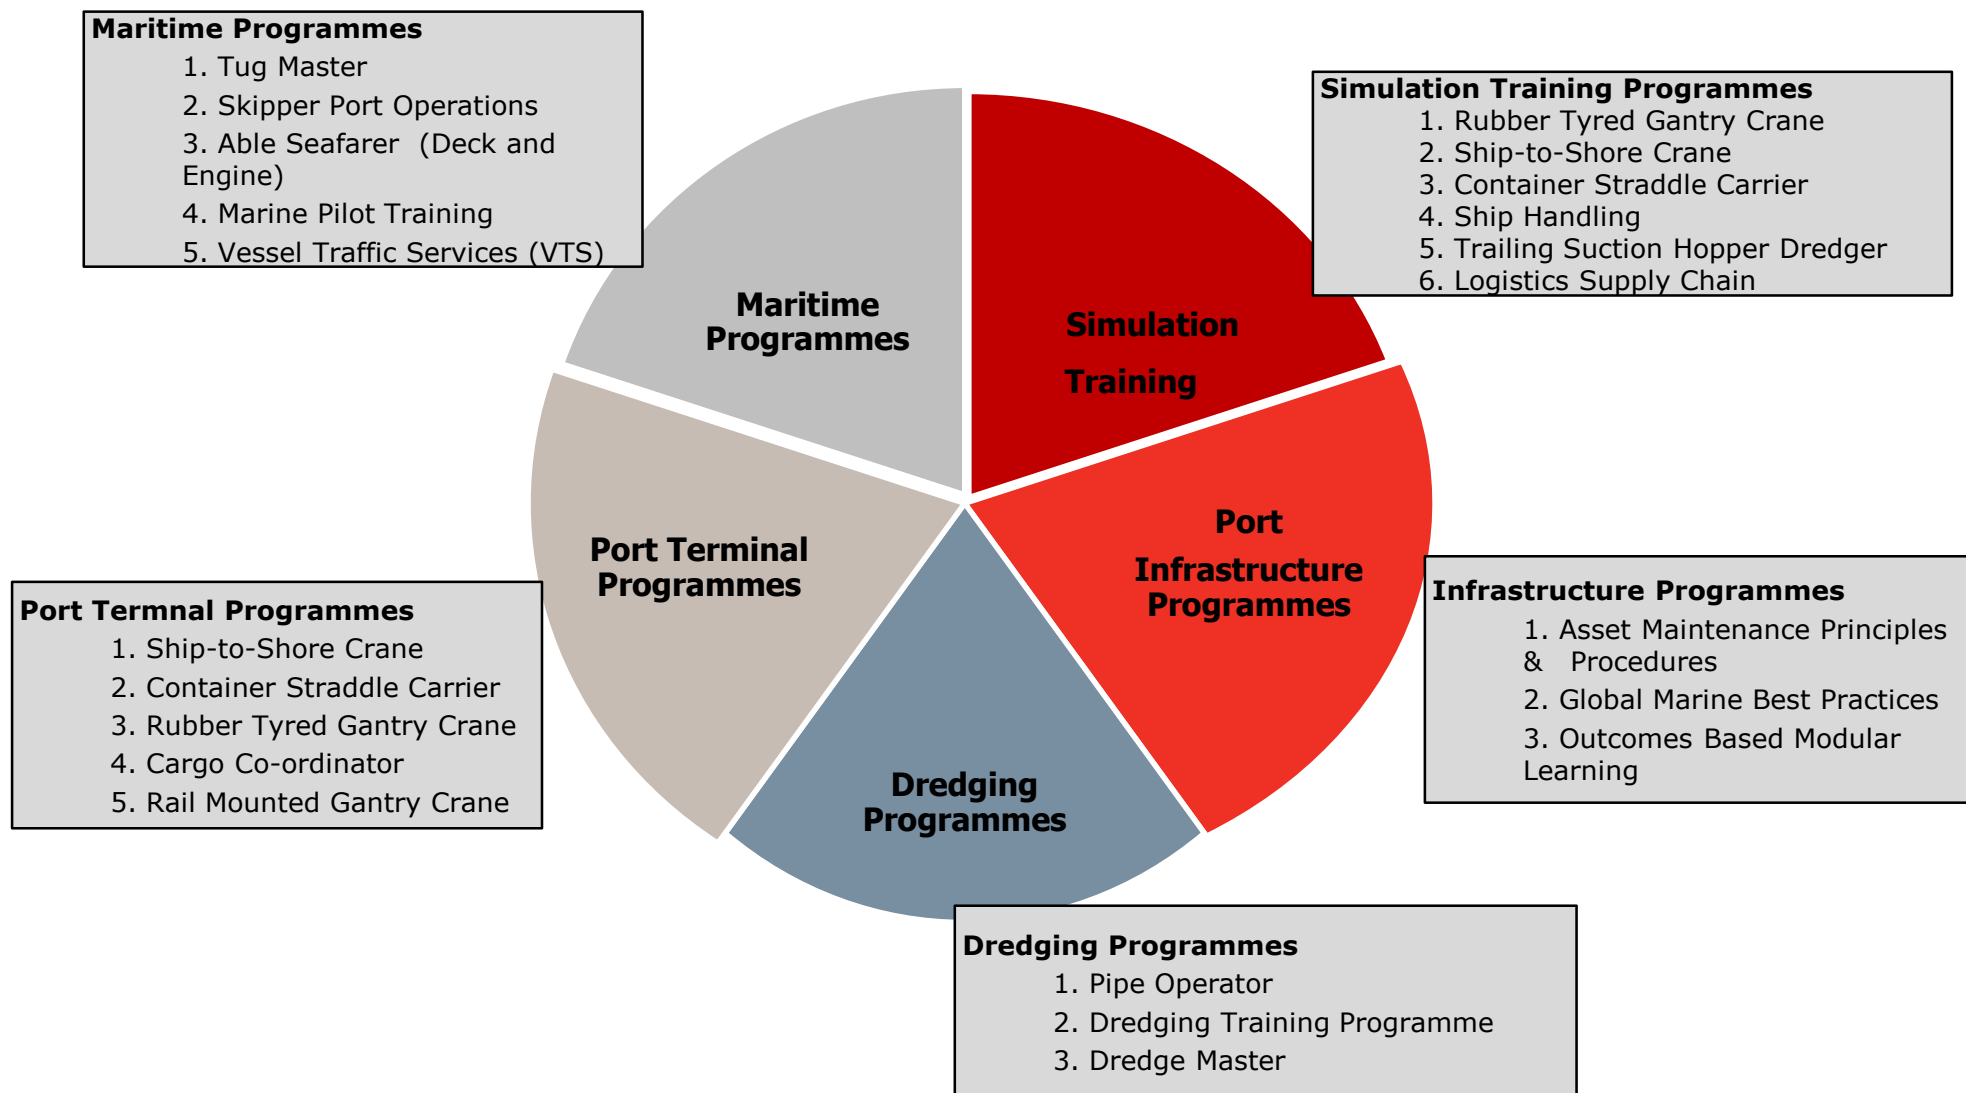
Maritime Programmes
1. Tug Master
2. Skipper Port Operations
3. Able Seafarer (Deck and Engine)
4. Marine Pilot Training
5. Vessel Traffic Services (VTS)

Simulation Training Programmes
1. Rubber Tyred Gantry Crane
2. Ship-to-Shore Crane
3. Container Straddle Carrier
4. Ship Handling
5. Trailing Suction Hopper Dredger
6. Logistics Supply Chain

Maritime Programmes

Simulation Training

Port Terminal Programmes

Port Infrastructure Programmes

Dredging Programmes

Port Termnal Programmes
1. Ship-to-Shore Crane
2. Container Straddle Carrier
3. Rubber Tyred Gantry Crane
4. Cargo Co-ordinator
5. Rail Mounted Gantry Crane

Infrastructure Programmes
1. Asset Maintenance Principles & Procedures
2. Global Marine Best Practices
3. Outcomes Based Modular Learning

Dredging Programmes
1. Pipe Operator
2. Dredging Training Programme
3. Dredge Master